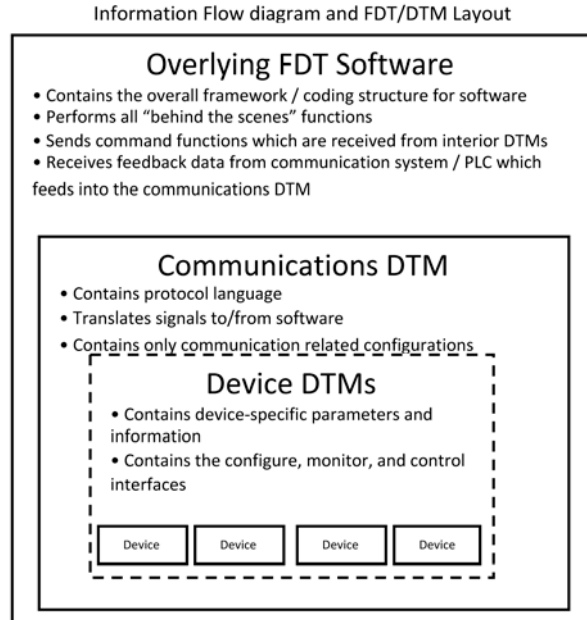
Information Flow diagram and FDT/DTM Layout

Overlying FDT Software

• Contains the overall framework / coding structure for software
• Performs all "behind the scenes" functions
• Sends command functions which are received from interior DTMs
• Receives feedback data from communication system / PLC which feeds into the communications DTM

Communications DTM

• Contains protocol language
• Translates signals to/from software
• Contains only communication related configurations

Device DTMs

• Contains device-specific parameters and information
• Contains the configure, monitor, and control interfaces

Device

Device

Device

Device